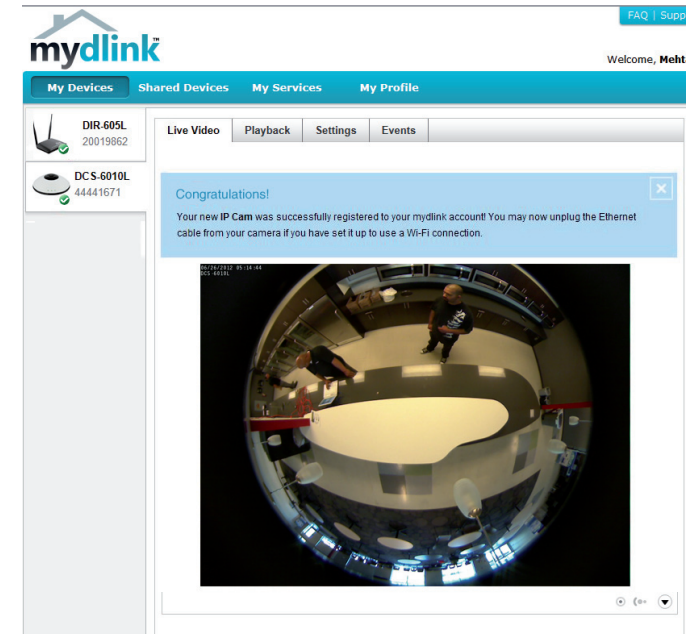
FAQ | Supp

mydlink™

Welcome, Meht

My Devices Shared Devices My Services My Profile

DIR-605L
20019862

DCS-6010L
44441671

Live Video Playback Settings Events

Congratulations!

Your new IP Cam was successfully registered to your mydlink account! You may now unplug the Ethernet cable from your camera if you have set it up to use a Wi-Fi connection.

06/26/2012 05:14:44
DCS-6010L